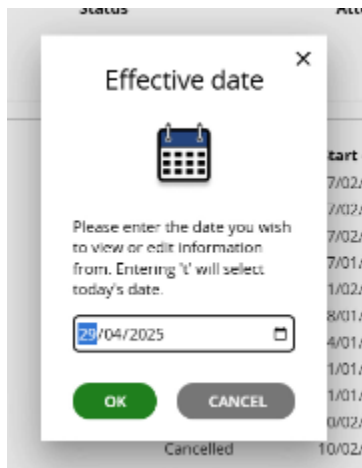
Status

Effective date

×

Please enter the date you wish to view or edit information from. Entering 't' will select today's date.

29/04/2025

OK

CANCEL

Cancelled

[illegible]tart
7/02/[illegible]
7/02/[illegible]
7/02/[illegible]
7/01/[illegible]
1/02/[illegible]
8/01/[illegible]
4/01/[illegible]
1/01/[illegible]
1/01/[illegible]
0/02/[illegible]
10/02/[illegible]